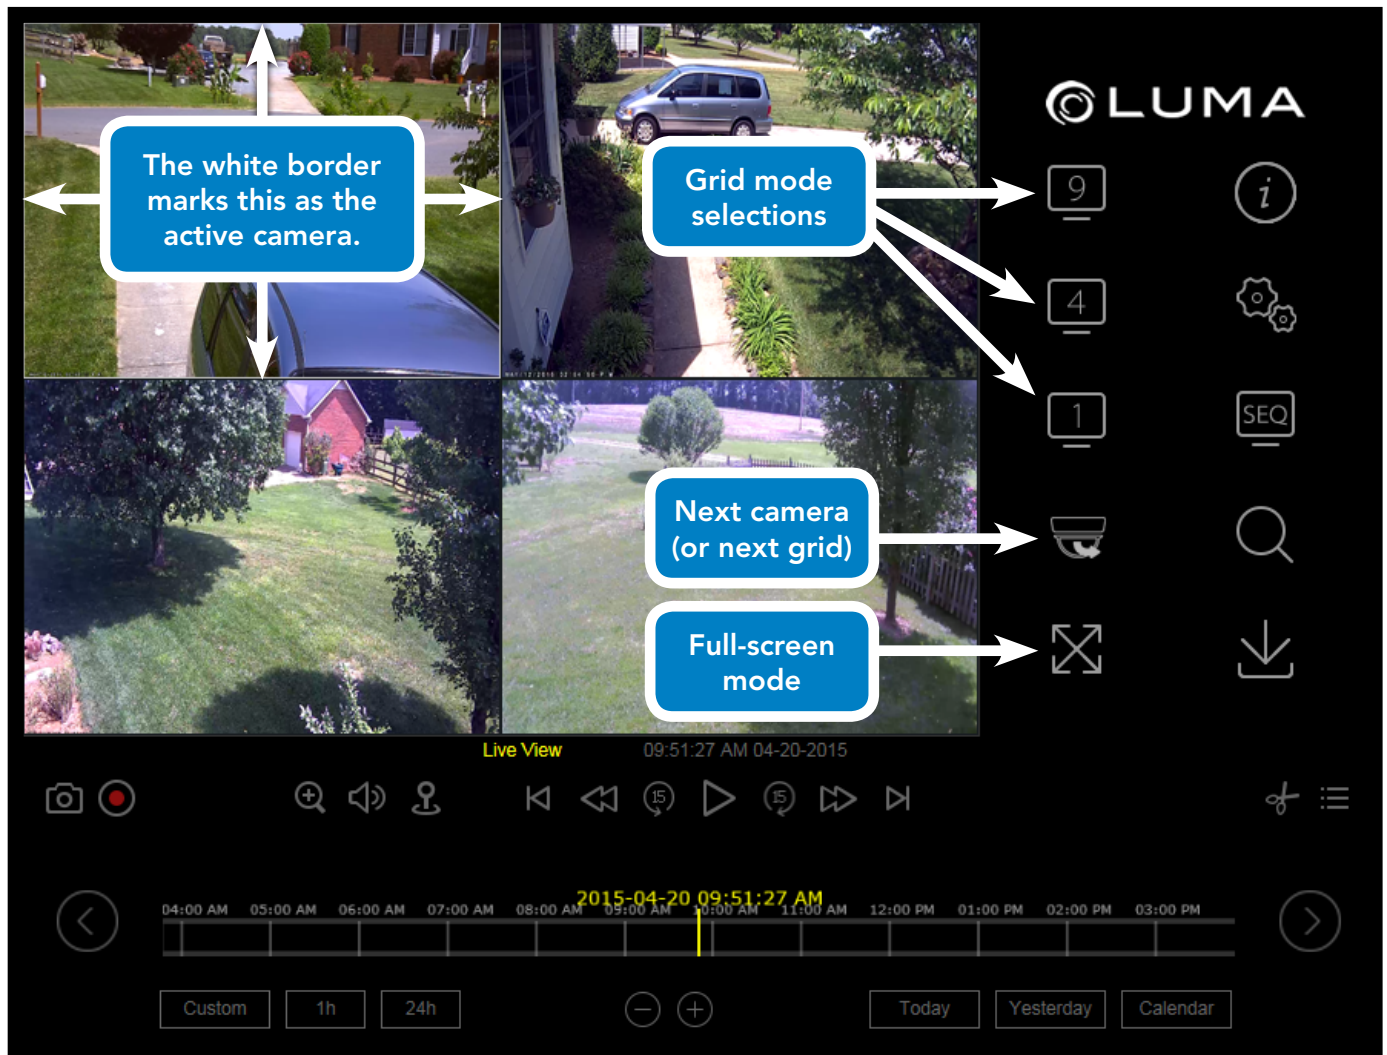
The white border marks this as the active camera.

Grid mode selections

LUMA

9

4

1

SEQ

Next camera (or next grid)

Full-screen mode

Live View

09:51:27 AM 04-20-2015

15

15

2015-04-20 09:51:27 AM

04:00 AM 05:00 AM 06:00 AM 07:00 AM 08:00 AM 09:00 AM 10:00 AM 11:00 AM 12:00 PM 01:00 PM 02:00 PM 03:00 PM

Custom 1h 24h

Today Yesterday Calendar